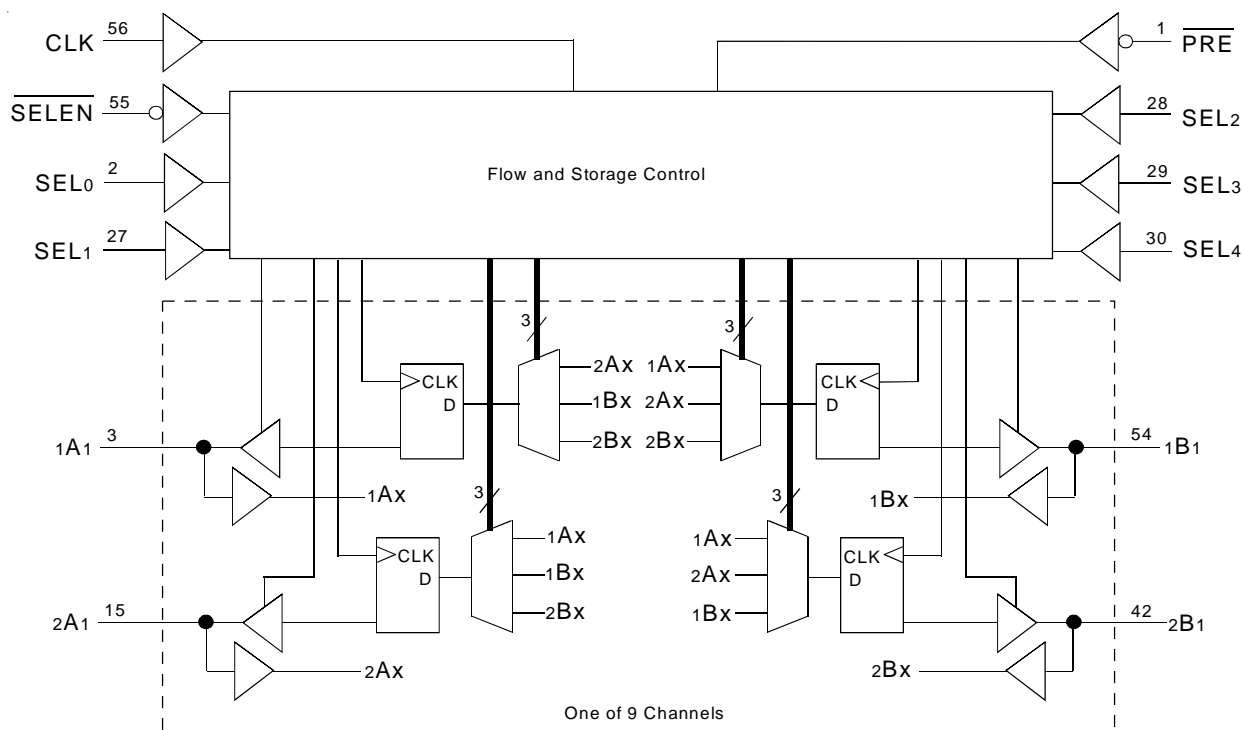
CLK 56

1 $\overline{PRE}$

$\overline{SELEN}$ 55

28 $SEL_2$

$SEL_0$ 2

Flow and Storage Control

29 $SEL_3$

$SEL_1$ 27

30 $SEL_4$

3

3

$_2Ax$

$_1Ax$

CLK
D

$_1Bx$

$_2Ax$

CLK
D

$_2Bx$

$_2Bx$

$_1A_1$ 3

54 $_1B_1$

$_1Ax$

$_1Bx$

3

3

CLK
D

$_1Ax$

$_1Ax$

CLK
D

$_1Bx$

$_2Ax$

$_2Bx$

$_1Bx$

$_2A_1$ 15

42 $_2B_1$

$_2Ax$

$_2Bx$

One of 9 Channels